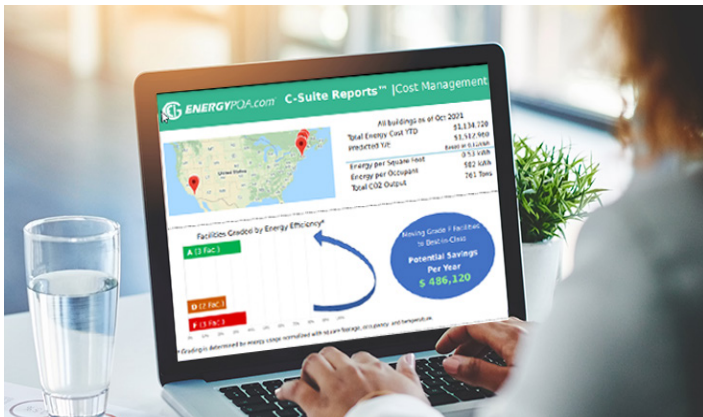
ENERGYPOA.com C-Suite Reports™ |Cost Management

All buildings as of Oct 2021
Total Energy Cost YTD $1,134,720
Projected Y/E $1,512,960
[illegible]
Energy per Square Foot 0.53 kWh
Energy per Occupant 582 kWh
Total CO2 Output 761 Tons

United States

Facilities Graded by Energy Efficiency*

A (3 Fac.)
D (7 Fac.)
F (3 Fac.)

Moving Grade F Facilities to Best-in-Class
Potential Savings Per Year
$ 486,120

*Grading is determined by energy usage normalized with square footage, occupancy, and temperature.